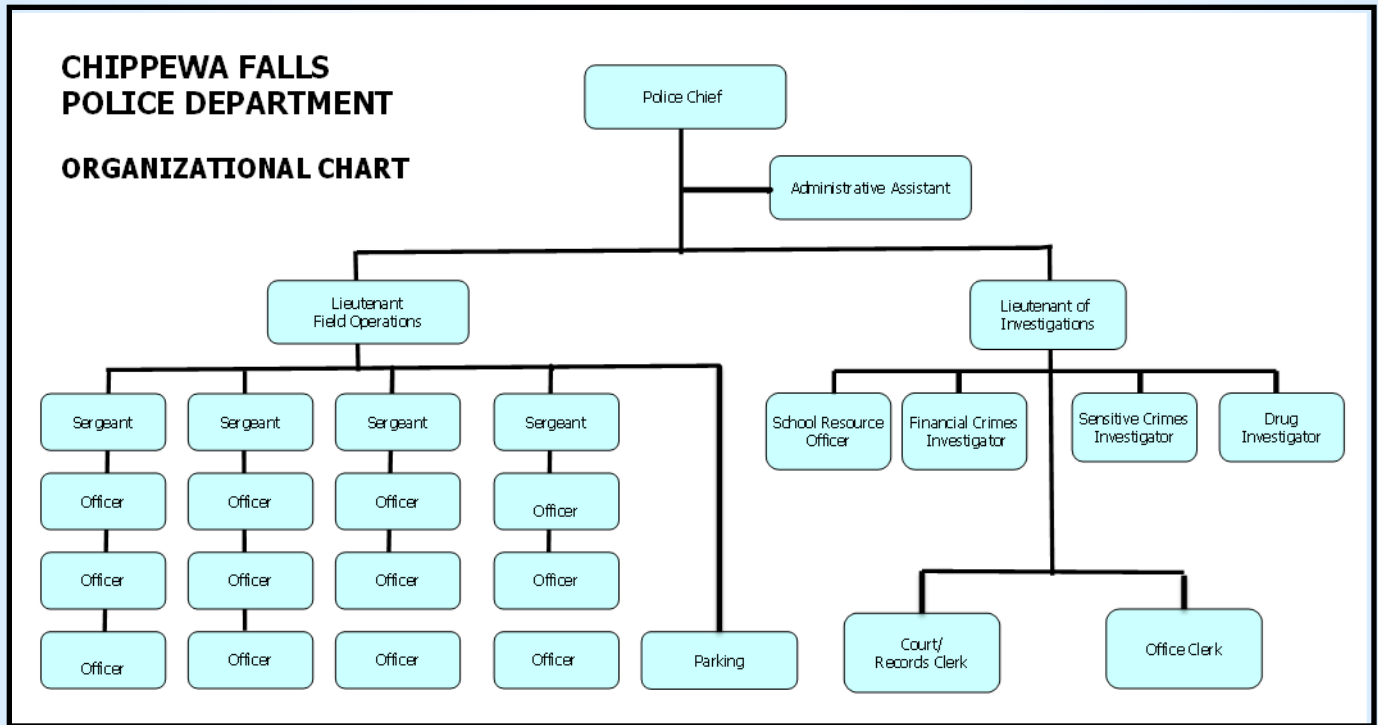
CHIPPEWA FALLS
POLICE DEPARTMENT

ORGANIZATIONAL CHART

Police Chief

Administrative Assistant

Lieutenant
Field Operations

Lieutenant of
Investigations

Sergeant

Officer

Officer

Officer

Sergeant

Officer

Officer

Officer

Sergeant

Officer

Officer

Officer

Sergeant

Officer

Officer

Officer

Parking

School Resource
Officer

Financial Crimes
Investigator

Sensitive Crimes
Investigator

Drug
Investigator

Court/
Records Clerk

Office Clerk